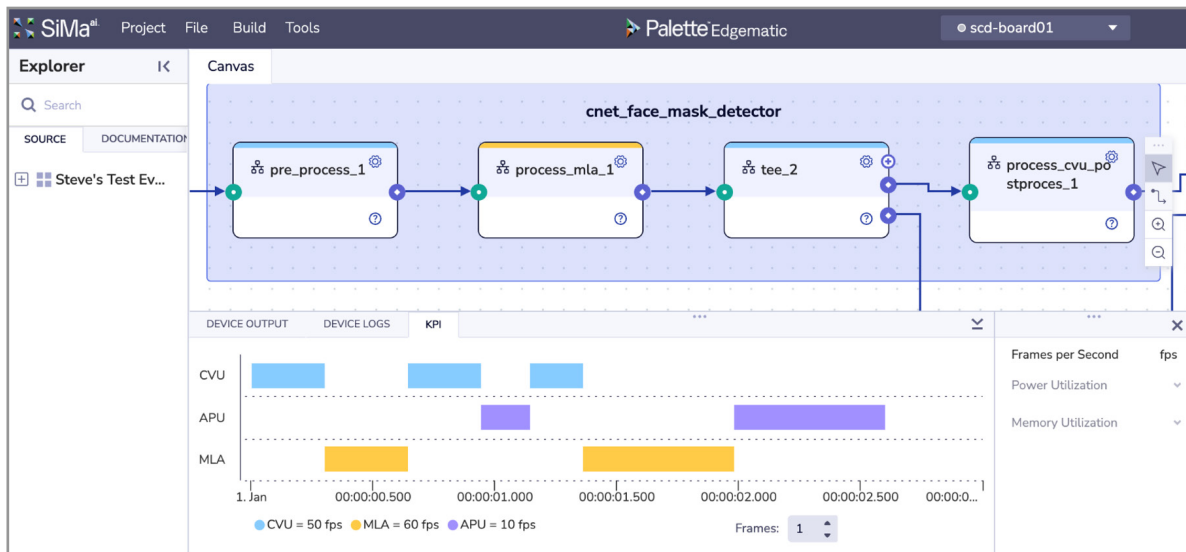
SiMa ai Project File Build Tools

Palette Edgematic

scd-board01

Explorer

Search

SOURCE DOCUMENTATION

Steve's Test Ev...

Canvas

cnet_face_mask_detector

pre_process_1

process_mla_1

tee_2

process_cvu_postproces_1

DEVICE OUTPUT DEVICE LOGS KPI

CVU

APU

MLA

1. Jan 00:00:00.500 00:00:01.000 00:00:01.500 00:00:02.000 00:00:02.500 00:00:0...

CVU = 50 fps MLA = 60 fps APU = 10 fps

Frames: 1

Frames per Second fps

Power Utilization

Memory Utilization